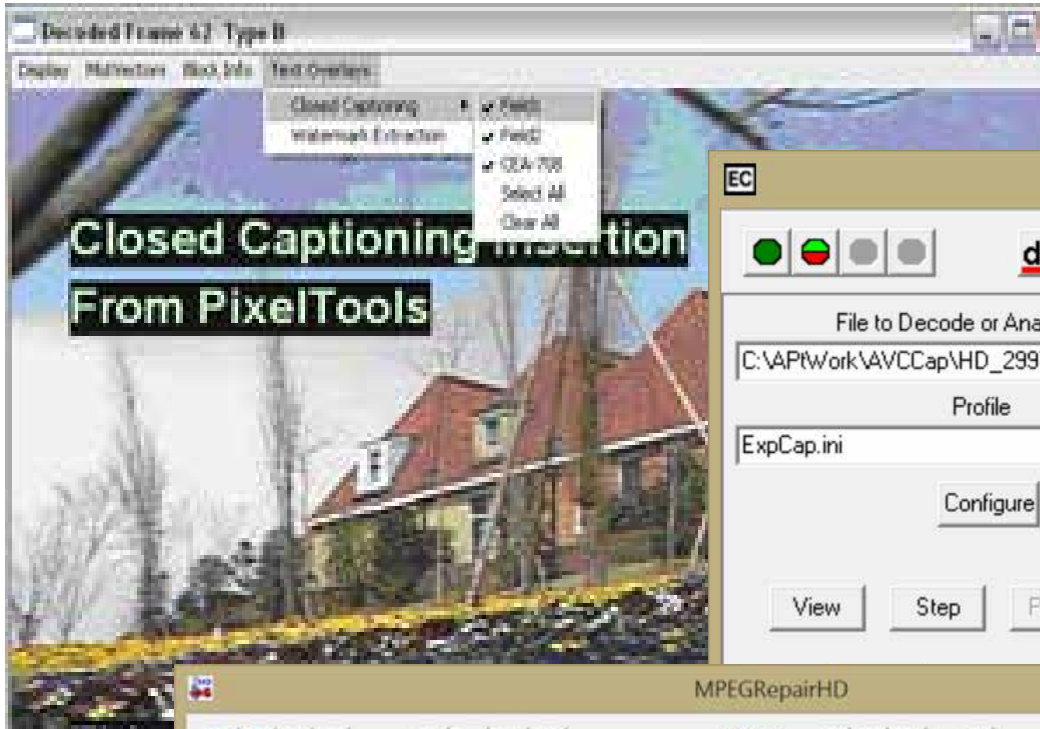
Decoded Frame 62 Type B

Display MbVectors Block Info Text Overlays

Closed Captioning

Watermark Extraction

Field1

Field2

CEA-708

Select All

Clear All

Closed Captioning Insertion

From PixelTools

EC

d

File to Decode or Ana

C:\APtWork\AVCCap\HD_299

Profile

ExpCap.ini

Configure

View

Step

MPEGRepairHD